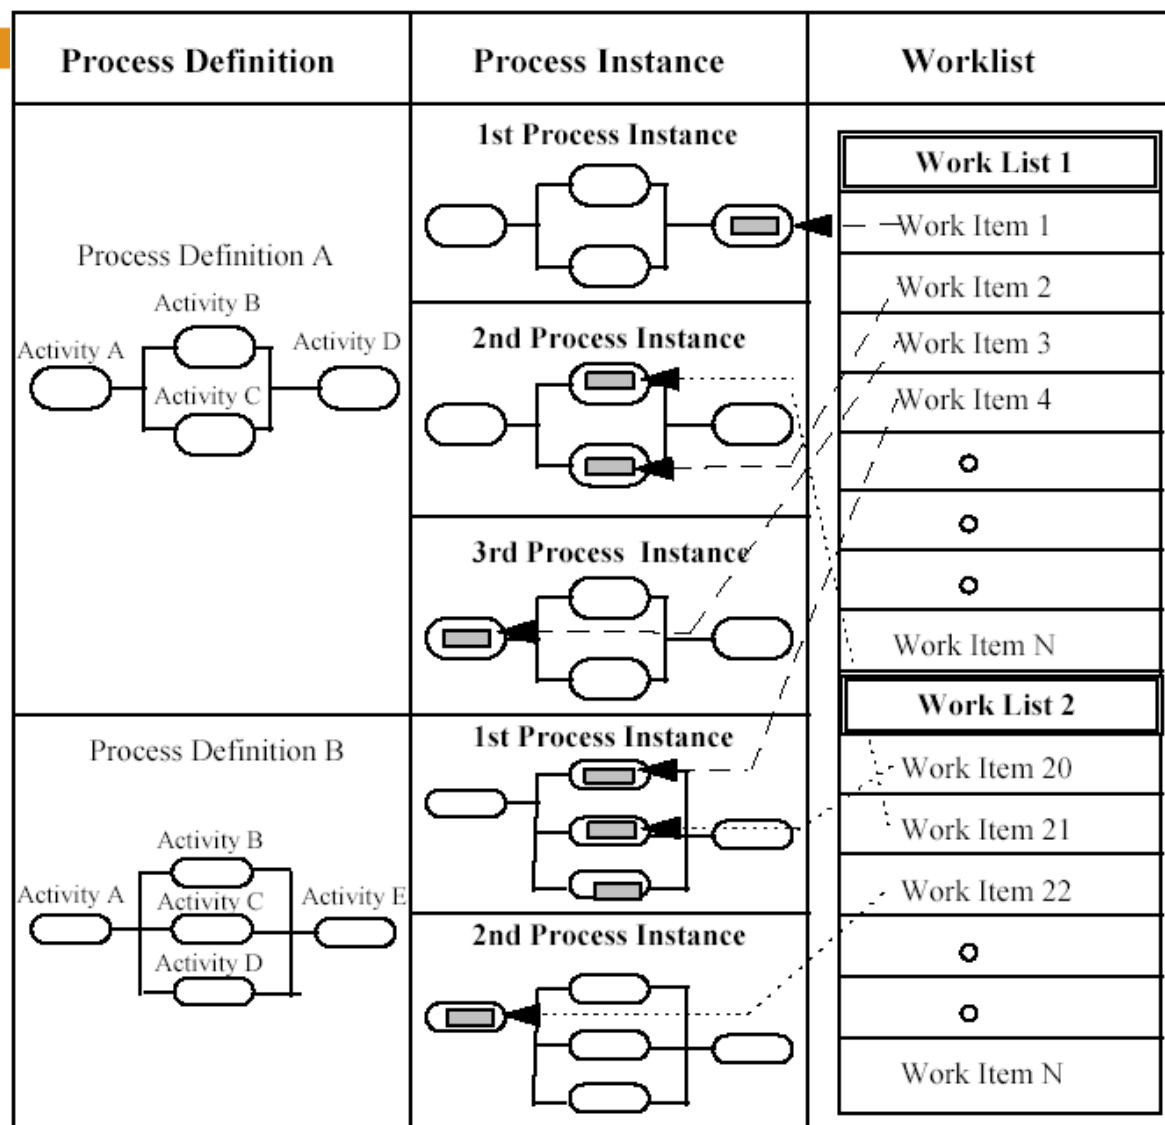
| Process Definition | Process Instance | Worklist |
|---|---|---|
| Process Definition A<br>Activity B<br>Activity A<br>Activity D<br>Activity C | 1st Process Instance<br>2nd Process Instance<br>3rd Process Instance | Work List 1<br>Work Item 1<br>Work Item 2<br>Work Item 3<br>Work Item 4<br>o<br>o<br>o<br>Work Item N |
| Process Definition B<br>Activity B<br>Activity A<br>Activity C<br>Activity E<br>Activity D | 1st Process Instance<br>2nd Process Instance | Work List 2<br>Work Item 20<br>Work Item 21<br>Work Item 22<br>o<br>o<br>Work Item N |